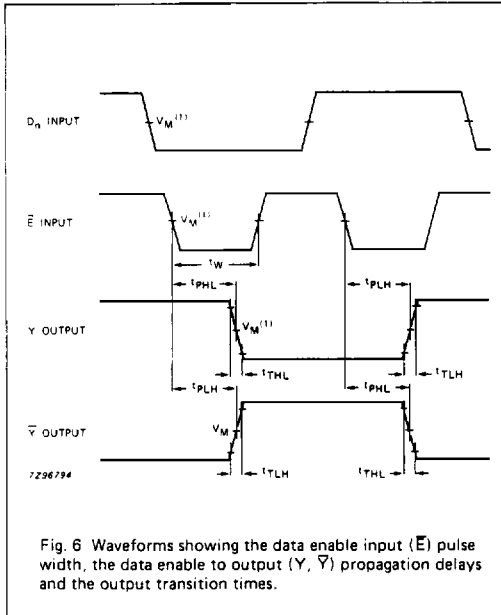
$D_n$ INPUT

$V_M^{(1)}$

$\overline{E}$ INPUT

$V_M^{(1)}$

$t_W$

$t_{PHL}$

$t_{PLH}$

Y OUTPUT

$V_M^{(1)}$

$t_{THL}$

$t_{TLH}$

$t_{PLH}$

$t_{PHL}$

$\overline{Y}$ OUTPUT

$V_M$

$t_{TLH}$

$t_{THL}$

7Z96794

Fig. 6 Waveforms showing the data enable input ($\overline{E}$) pulse width, the data enable to output (Y, $\overline{Y}$) propagation delays and the output transition times.